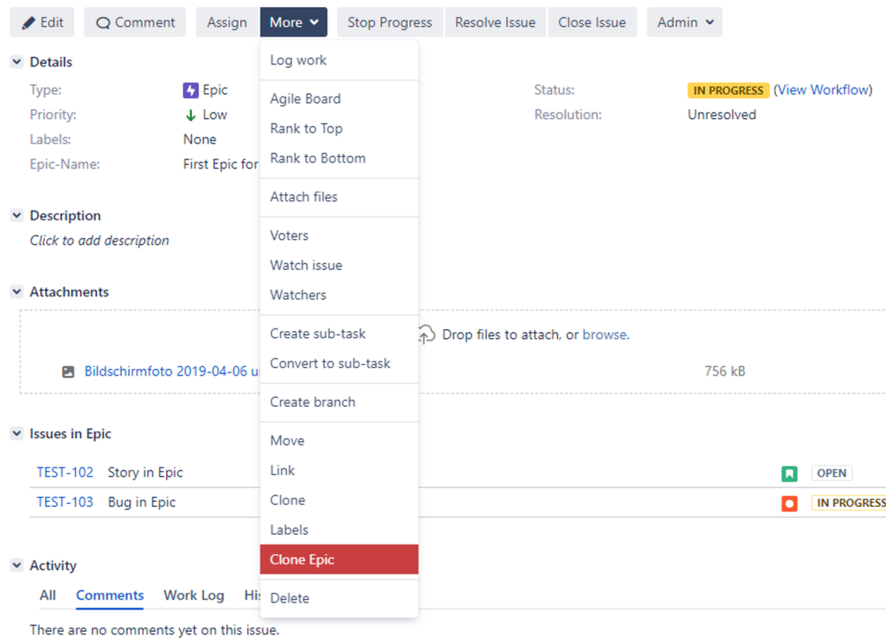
Edit | Comment | Assign | More | Stop Progress | Resolve Issue | Close Issue | Admin

Details

Type: Epic
Priority: Low
Labels: None
Epic-Name: First Epic for

Status: IN PROGRESS (View Workflow)
Resolution: Unresolved

Log work
Agile Board
Rank to Top
Rank to Bottom
Attach files
Voters
Watch issue
Watchers
Create sub-task
Convert to sub-task
Create branch
Move
Link
Clone
Labels
Clone Epic
Delete

Description
Click to add description

Attachments
Drop files to attach, or browse.
Bildschirmfoto 2019-04-06 u
756 kB

Issues in Epic
TEST-102 Story in Epic OPEN
TEST-103 Bug in Epic IN PROGRESS

Activity
All Comments Work Log His
There are no comments yet on this issue.